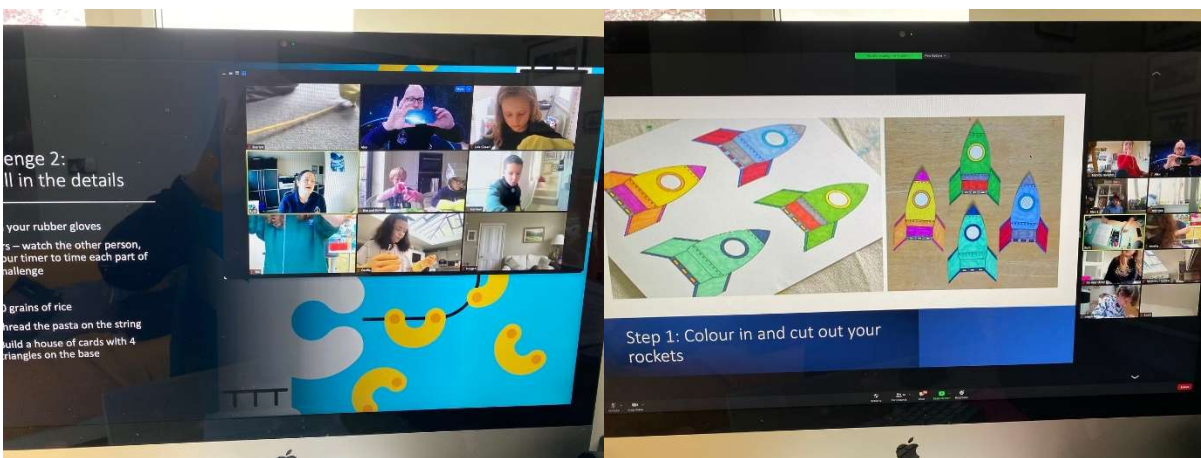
enge 2:
ll in the details

your rubber gloves

rs – watch the other person, our timer to time each part of hallenge

0 grains of rice

hread the pasta on the string

uild a house of cards with 4 triangles on the base

Step 1: Colour in and cut out your rockets